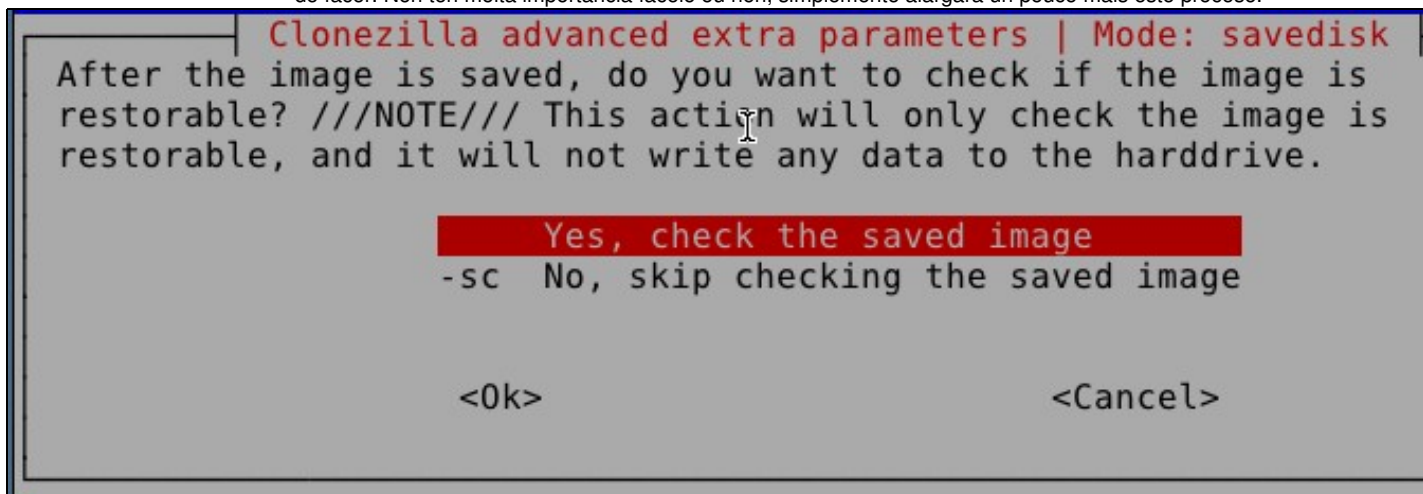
Clonezilla advanced extra parameters | Mode: savedisk

After the image is saved, do you want to check if the image is restorable? ///NOTE/// This action will only check the image is restorable, and it will not write any data to the harddrive.

Yes, check the saved image
-sc No, skip checking the saved image

<Ok> <Cancel>